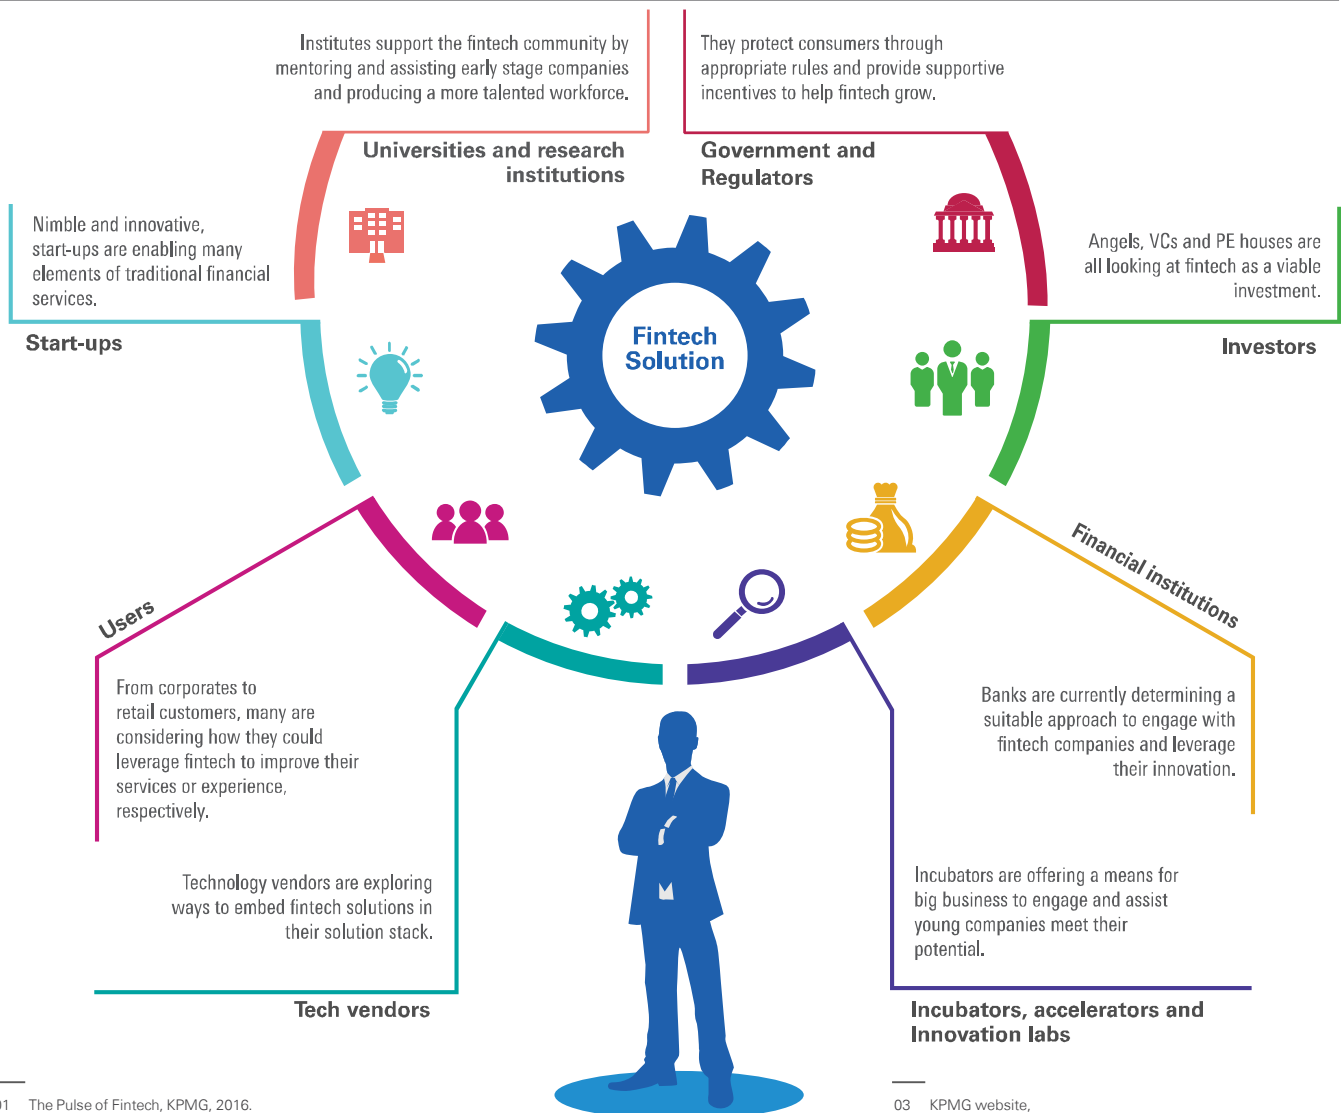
Institutes support the fintech community by mentoring and assisting early stage companies and producing a more talented workforce.

Universities and research institutions

They protect consumers through appropriate rules and provide supportive incentives to help fintech grow.

Government and Regulators

Nimble and innovative, start-ups are enabling many elements of traditional financial services.

Start-ups

Fintech Solution

Angels, VCs and PE houses are all looking at fintech as a viable investment.

Investors

Financial institutions

Users

From corporates to retail customers, many are considering how they could leverage fintech to improve their services or experience, respectively.

Banks are currently determining a suitable approach to engage with fintech companies and leverage their innovation.

Technology vendors are exploring ways to embed fintech solutions in their solution stack.

Tech vendors

Incubators are offering a means for big business to engage and assist young companies meet their potential.

Incubators, accelerators and Innovation labs

01 The Pulse of Fintech, KPMG, 2016.

03 KPMG website,